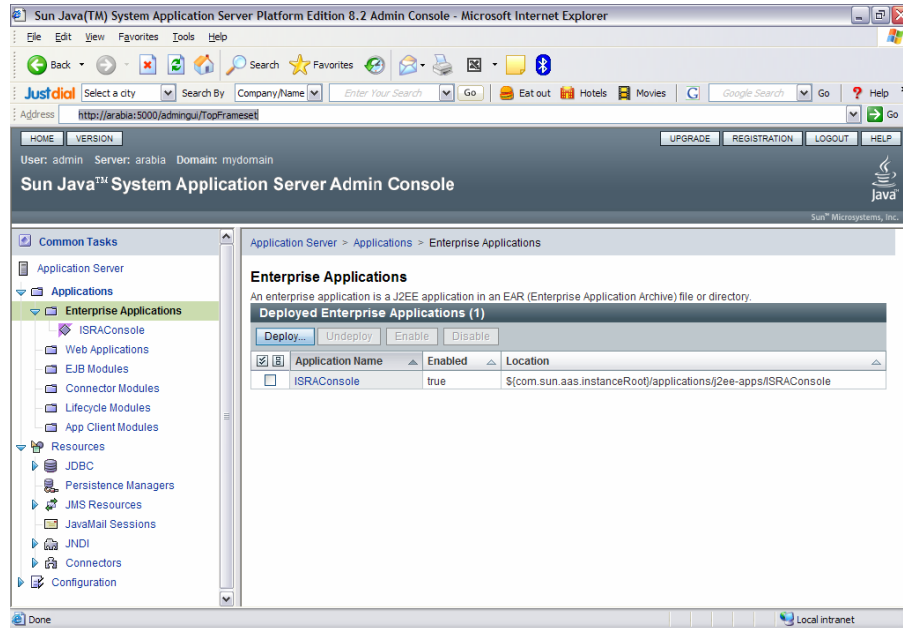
Sun Java(TM) System Application Server Platform Edition 8.2 Admin Console - Microsoft Internet Explorer

File Edit View Favorites Tools Help

Back Search Favorites

Justdial Select a city Search By Company/Name Enter Your Search Go Eat out Hotels Movies Google Search Go Help

Address http://arabia:5000/admingui/TopFrameset Go

HOME VERSION UPGRADE REGISTRATION LOGOUT HELP

User: admin Server: arabia Domain: mydomain

Sun Java™ System Application Server Admin Console

Java

Sun™ Microsystems, Inc.

Common Tasks

Application Server
Applications
Enterprise Applications
ISRAConsole
Web Applications
EJB Modules
Connector Modules
Lifecycle Modules
App Client Modules
Resources
JDBC
Persistence Managers
JMS Resources
JavaMail Sessions
JNDI
Connectors
Configuration

Application Server > Applications > Enterprise Applications

Enterprise Applications

An enterprise application is a J2EE application in an EAR (Enterprise Application Archive) file or directory.

Deployed Enterprise Applications (1)

Deploy... Undeploy Enable Disable

| | Application Name | Enabled | Location |
|---|---|---|---|
| | ISRAConsole | true | ${com.sun.aas.instanceRoot}/applications/j2ee-apps/ISRAConsole |

Done Local intranet